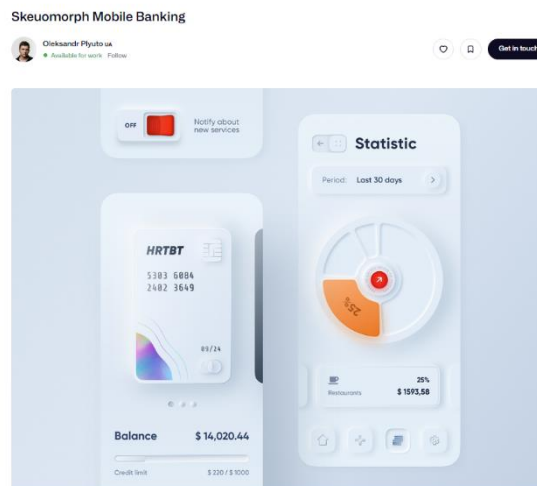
Skeuomorph Mobile Banking

Oleksandr Plyuto UA
Available for work Follow

Get in touch

OFF

Notify about new services

Statistic

Period: Last 30 days

HRTBT

5303 6084
2402 3649

09/24

25%

25%
Restaurants $ 1593,58

Balance $ 14,020.44

Credit limit $ 220 / $ 1000